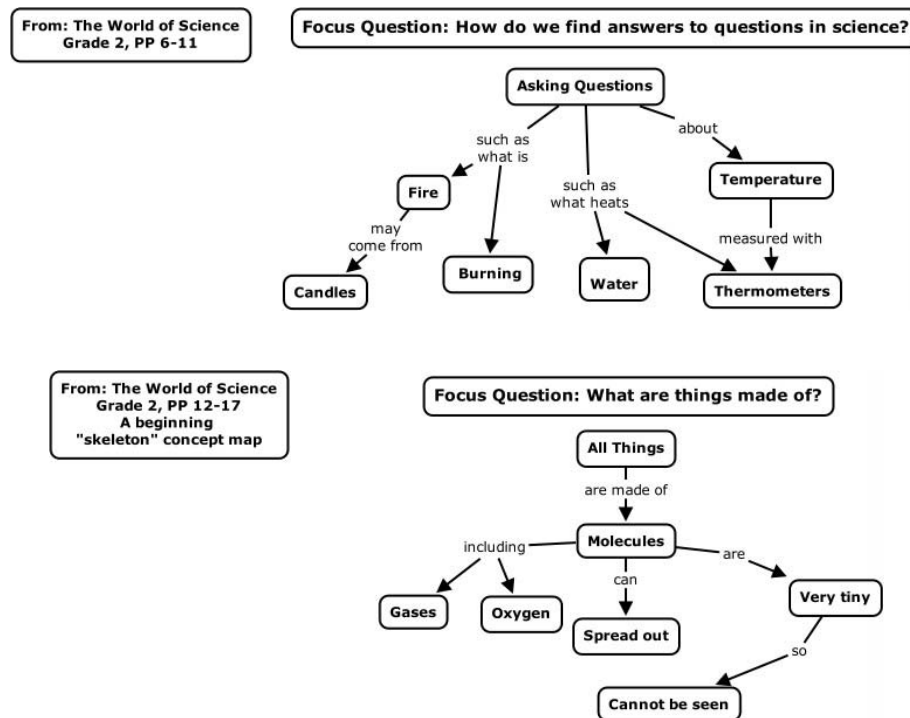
From: The World of Science
Grade 2, PP 6-11

Focus Question: How do we find answers to questions in science?

Asking Questions

such as what is

about

Fire

such as what heats

Temperature

may come from

measured with

Candles

Burning

Water

Thermometers

From: The World of Science
Grade 2, PP 12-17
A beginning
"skeleton" concept map

Focus Question: What are things made of?

All Things

are made of

Molecules

including

are

can

Gases

Oxygen

Spread out

Very tiny

so

Cannot be seen